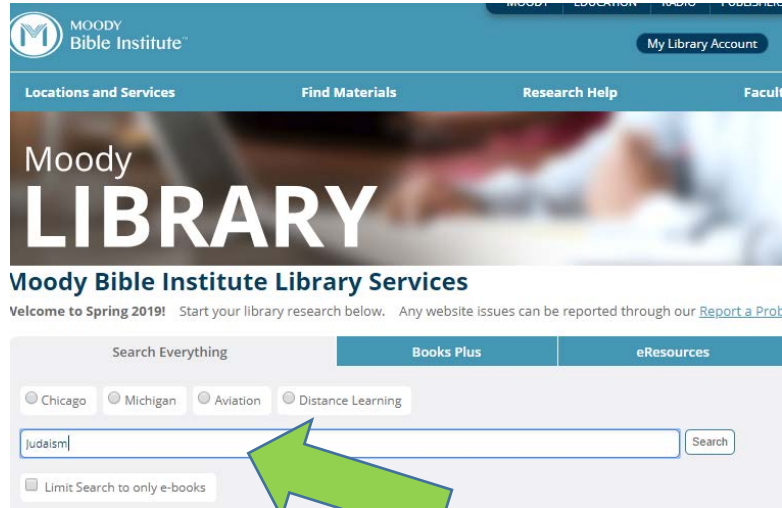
MOODY
Bible Institute™

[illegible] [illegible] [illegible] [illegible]

My Library Account

Locations and Services
Find Materials
Research Help
Facult

Moody
LIBRARY

Moody Bible Institute Library Services

Welcome to Spring 2019! Start your library research below. Any website issues can be reported through our Report a Prob

Search Everything
Books Plus
eResources

Chicago
Michigan
Aviation
Distance Learning

Judaism

Search

Limit Search to only e-books